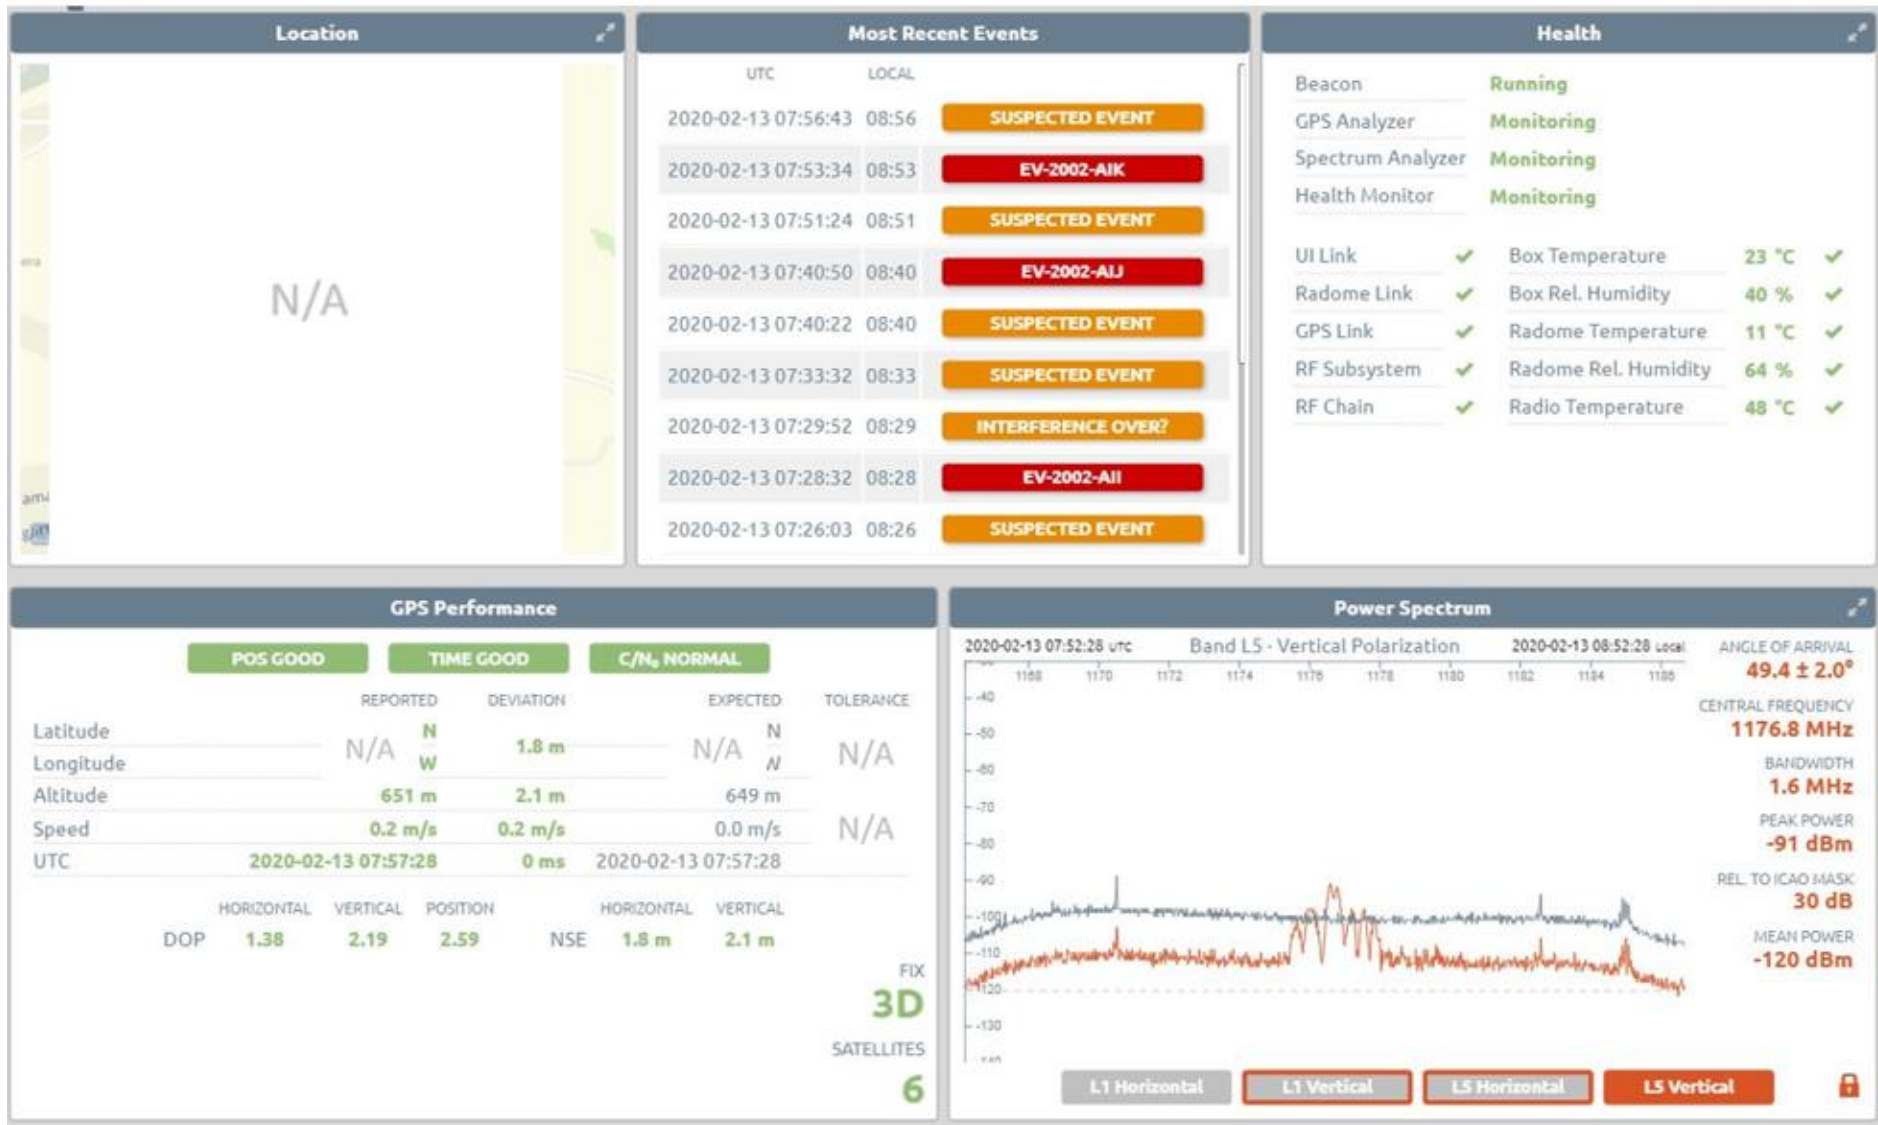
Location

N/A

Most Recent Events

| UTC | LOCAL | |
|---|---|---|
| 2020-02-13 07:56:43 | 08:56 | SUSPECTED EVENT |
| 2020-02-13 07:53:34 | 08:53 | EV-2002-AIK |
| 2020-02-13 07:51:24 | 08:51 | SUSPECTED EVENT |
| 2020-02-13 07:40:50 | 08:40 | EV-2002-AIJ |
| 2020-02-13 07:40:22 | 08:40 | SUSPECTED EVENT |
| 2020-02-13 07:33:32 | 08:33 | SUSPECTED EVENT |
| 2020-02-13 07:29:52 | 08:29 | INTERFERENCE OVER? |
| 2020-02-13 07:28:32 | 08:28 | EV-2002-AII |
| 2020-02-13 07:26:03 | 08:26 | SUSPECTED EVENT |

Health

Beacon Running
GPS Analyzer Monitoring
Spectrum Analyzer Monitoring
Health Monitor Monitoring

UI Link ✔ Box Temperature 23 °C ✔
Radome Link ✔ Box Rel. Humidity 40 % ✔
GPS Link ✔ Radome Temperature 11 °C ✔
RF Subsystem ✔ Radome Rel. Humidity 64 % ✔
RF Chain ✔ Radio Temperature 48 °C ✔

GPS Performance

POS GOOD TIME GOOD C/N$_0$ NORMAL

| | REPORTED | DEVIATION | EXPECTED | TOLERANCE |
|---|---|---|---|---|
| Latitude | N/A N | 1.8 m | N/A N | N/A |
| Longitude | W | | W | |
| Altitude | 651 m | 2.1 m | 649 m | |
| Speed | 0.2 m/s | 0.2 m/s | 0.0 m/s | N/A |
| UTC | 2020-02-13 07:57:28 | 0 ms | 2020-02-13 07:57:28 | |

HORIZONTAL VERTICAL POSITION HORIZONTAL VERTICAL
DOP 1.38 2.19 2.59 NSE 1.8 m 2.1 m

FIX
3D
SATELLITES
6

Power Spectrum

2020-02-13 07:52:28 UTC Band L5 - Vertical Polarization 2020-02-13 08:52:28 Local

1168 1170 1172 1174 1176 1178 1180 1182 1184 1186
-40 -50 -60 -70 -80 -90 -100 -110 -120 -130 -140

ANGLE OF ARRIVAL
49.4 ± 2.0°
CENTRAL FREQUENCY
1176.8 MHz
BANDWIDTH
1.6 MHz
PEAK POWER
-91 dBm
REL. TO ICAO MASK
30 dB
MEAN POWER
-120 dBm

L1 Horizontal L1 Vertical L5 Horizontal L5 Vertical